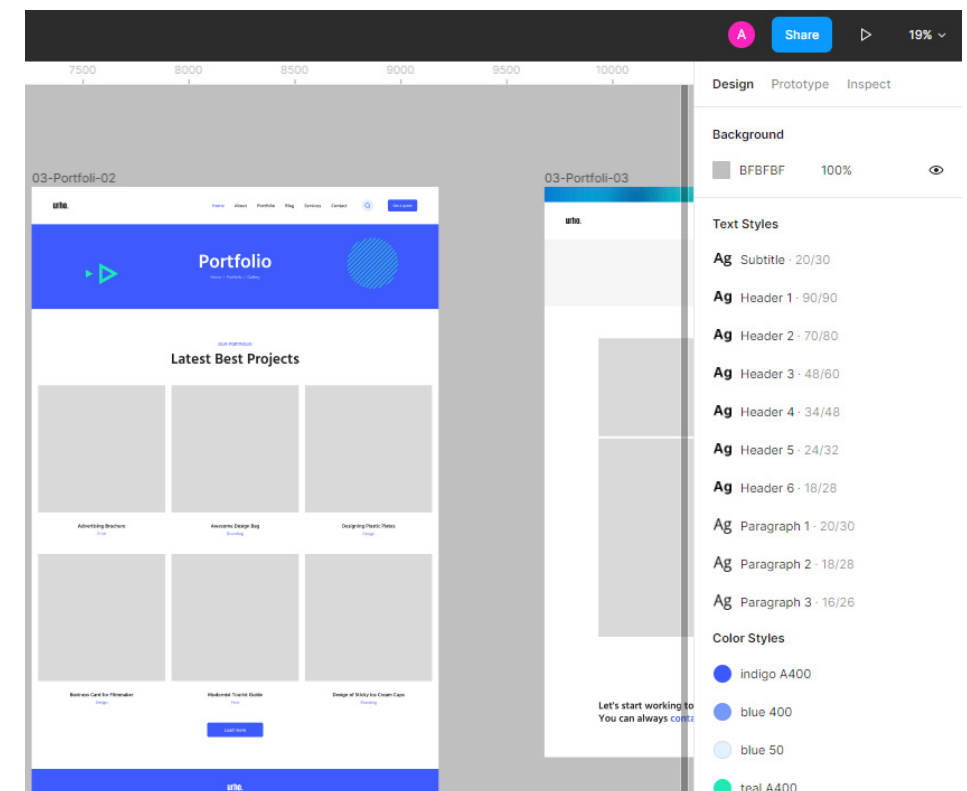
A Share 19%

7500 8000 8500 9000 9500 10000

03-Portfoli-02

urho. Home About Portfolio Blog Services Contact Get a quote

Portfolio

Home > Portfolio > Gallery

OUR PORTFOLIO

Latest Best Projects

Advertising Brochure
Print

Awesome Design Bag
Branding

Designing Plastic Plates
Design

Business Card for Filmmaker
Design

Modernist Tourist Guide
Print

Design of Sticky Ice Cream Cups
Branding

Learn more

urho.

03-Portfoli-03

urho.

Let's start working to
You can always conta

Design Prototype Inspect

Background

BFBFBF 100%

Text Styles

Ag Subtitle · 20/30

Ag Header 1 · 90/90

Ag Header 2 · 70/80

Ag Header 3 · 48/60

Ag Header 4 · 34/48

Ag Header 5 · 24/32

Ag Header 6 · 18/28

Ag Paragraph 1 · 20/30

Ag Paragraph 2 · 18/28

Ag Paragraph 3 · 16/26

Color Styles

indigo A400

blue 400

blue 50

teal A400